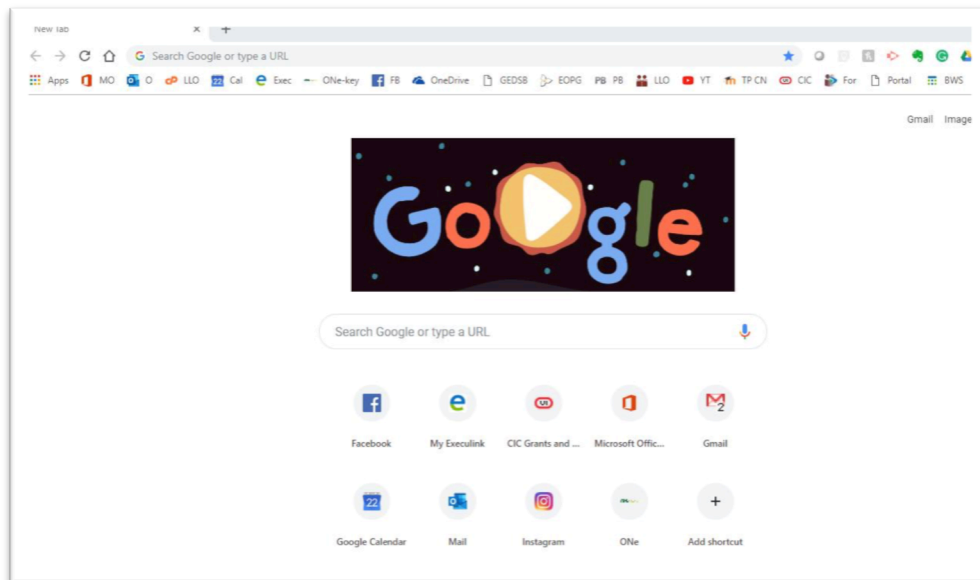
New Tab

Search Google or type a URL

Apps MO O LLO Cal Exec ONe-key FB OneDrive GEDSB EOPG PB PB LLO YT TP CN CIC For Portal BWS

Gmail Image

Google

Search Google or type a URL

Facebook

My Execulink

CIC Grants and ...

Microsoft Offic...

Gmail

Google Calendar

Mail

Instagram

ONe

Add shortcut